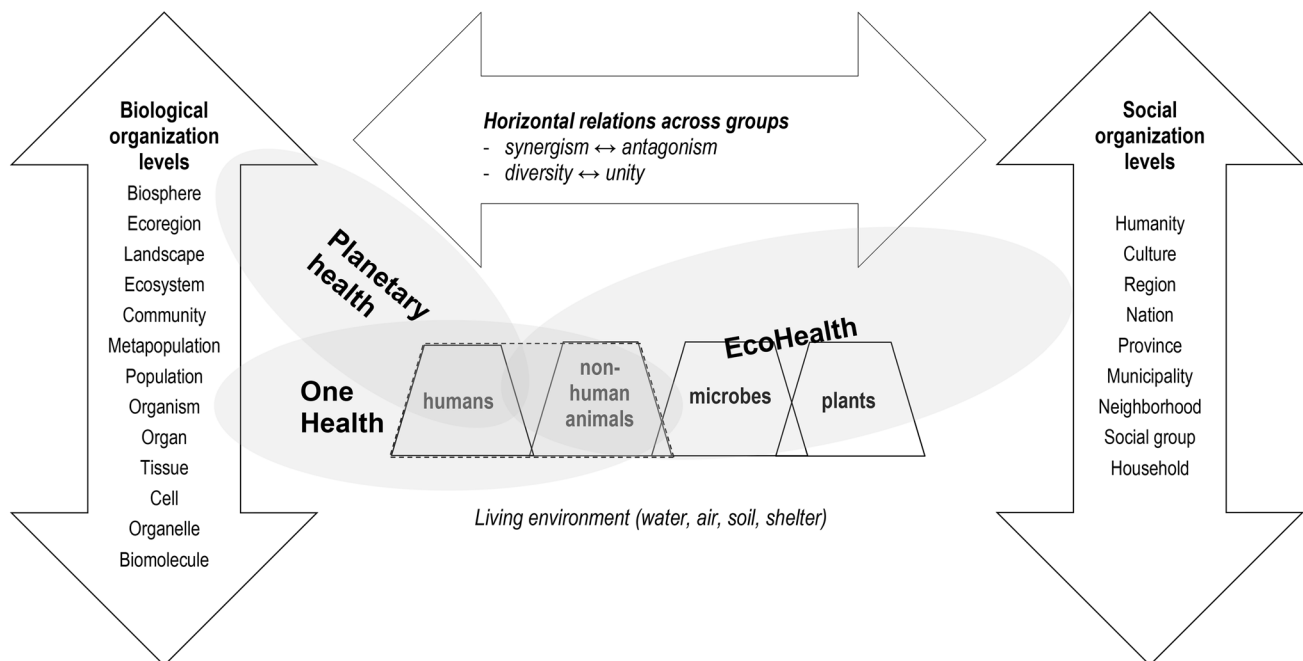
Biological organization levels
Biosphere
Ecoregion
Landscape
Ecosystem
Community
Metapopulation
Population
Organism
Organ
Tissue
Cell
Organelle
Biomolecule

Horizontal relations across groups
- synergism ↔ antagonism
- diversity ↔ unity

Planetary health

EcoHealth

One Health

humans
non-human animals
microbes
plants

Living environment (water, air, soil, shelter)

Social organization levels
Humanity
Culture
Region
Nation
Province
Municipality
Neighborhood
Social group
Household